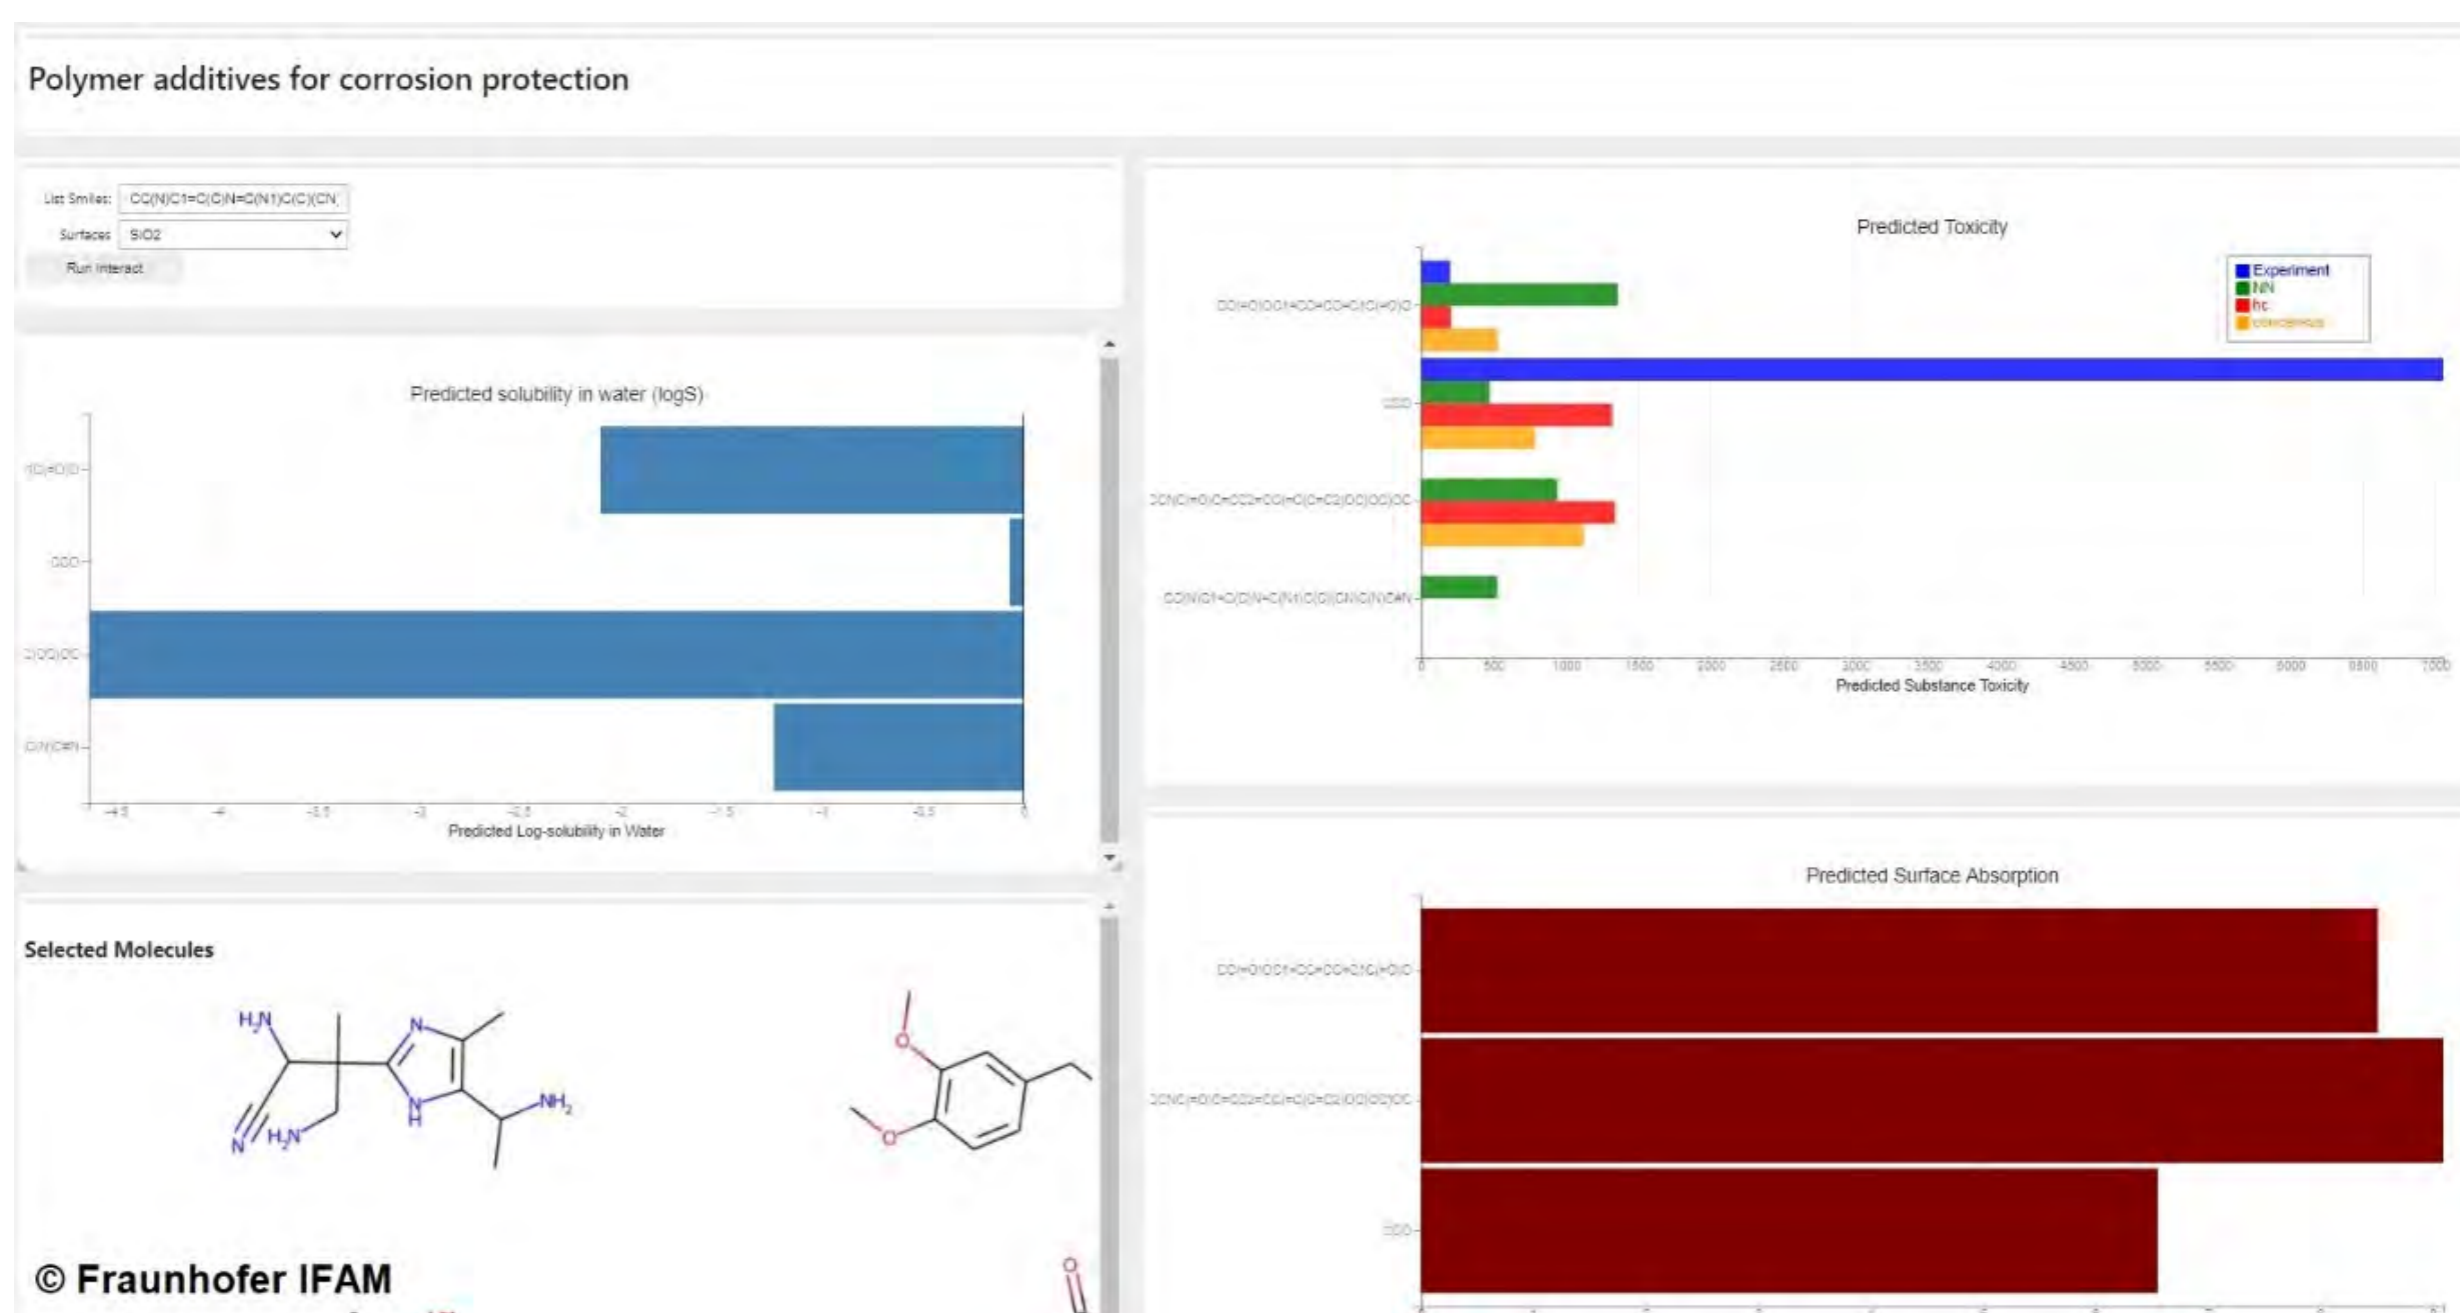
Polymer additives for corrosion protection

List Smiles: CC(N)C1=C(C)N=C(N1)C(C)(CN

Surfaces SiO2

Run interact

Predicted solubility in water (logS)

)(C)=O)O
OCO
)(OC)OC
C(N)C#N

-4.5 -4 -3.5 -3 -2.5 -2 -1.5 -1 -0.5 0

Predicted Log-solubility in Water

Selected Molecules

$H_2N$ N $N$ $H_2N$ N H $NH_2$

O O

Predicted Toxicity

Experiment
NN
hc
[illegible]

CC(=O)OC1=CC=CC=C(C(=O)O
OCO
COC(=O)C=CC2=CC(=C(C=C2)OC)OC)OC
CC(N)C1=C(C)N=C(N1)C(C)(CN)C(N)C#N

0 500 1000 1500 2000 2500 3000 3500 4000 4500 5000 5500 6000 6500 7000

Predicted Substance Toxicity

Predicted Surface Absorption

CC(=O)OC1=CC=CC=C(C(=O)O
COC(=O)C=CC2=CC(=C(C=C2)OC)OC)OC
OCO

© Fraunhofer IFAM

O